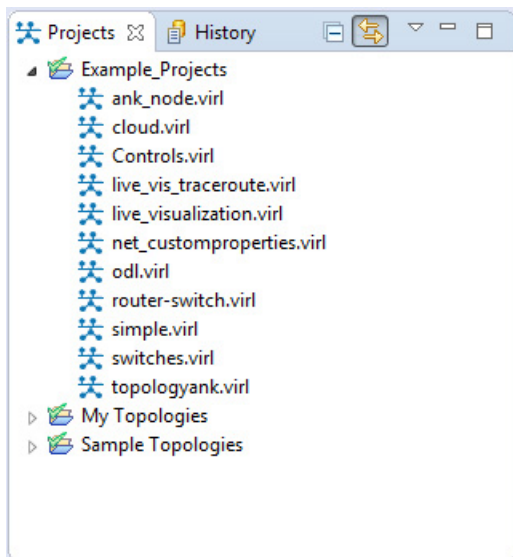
Projects ☒ History

Example_Projects
ank_node.virl
cloud.virl
Controls.virl
live_vis_traceroute.virl
live_visualization.virl
net_customproperties.virl
odl.virl
router-switch.virl
simple.virl
switches.virl
topologyank.virl
My Topologies
Sample Topologies